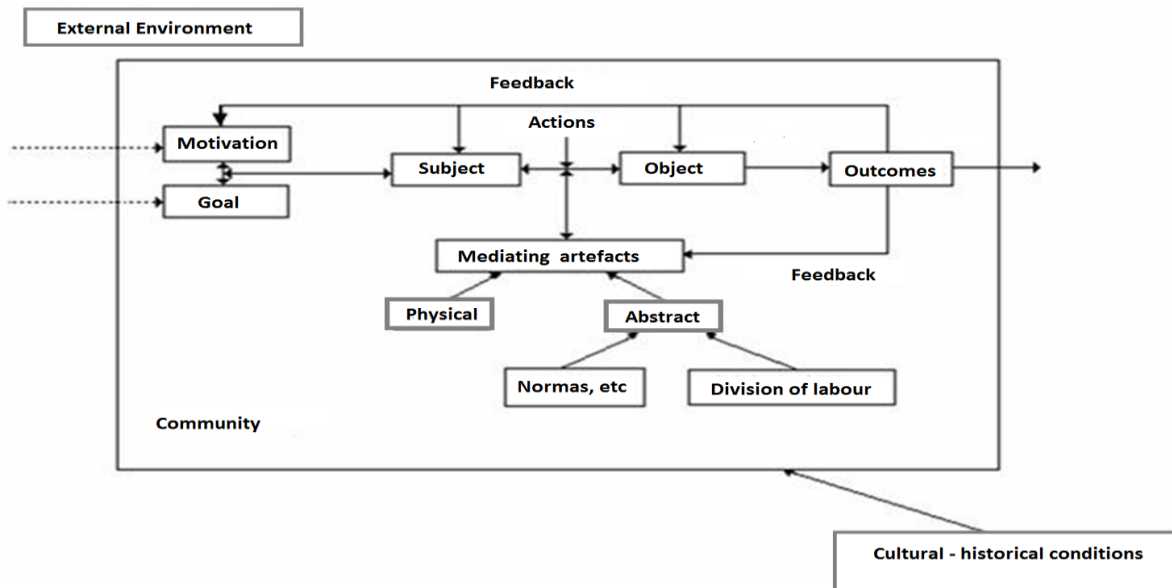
External Environment

Feedback

Actions

Motivation

Goal

Subject

Object

Outcomes

Mediating artefacts

Feedback

Physical

Abstract

Normas, etc

Division of labour

Community

Cultural - historical conditions